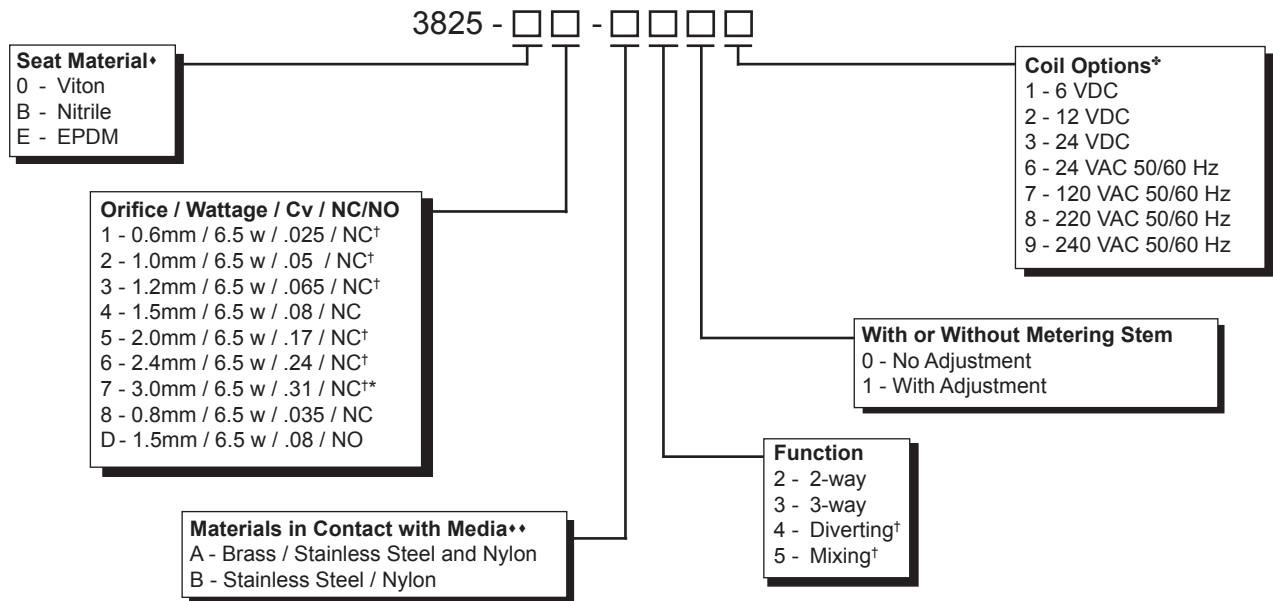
3825 - □□ - □□□□

**Seat Material**♦
0 - Viton
B - Nitrile
E - EPDM

**Orifice / Wattage / Cv / NC/NO**
1 - 0.6mm / 6.5 w / .025 / NC†
2 - 1.0mm / 6.5 w / .05 / NC†
3 - 1.2mm / 6.5 w / .065 / NC†
4 - 1.5mm / 6.5 w / .08 / NC
5 - 2.0mm / 6.5 w / .17 / NC†
6 - 2.4mm / 6.5 w / .24 / NC†
7 - 3.0mm / 6.5 w / .31 / NC†*
8 - 0.8mm / 6.5 w / .035 / NC
D - 1.5mm / 6.5 w / .08 / NO

**Materials in Contact with Media**♦♦
A - Brass / Stainless Steel and Nylon
B - Stainless Steel / Nylon

**Coil Options***
1 - 6 VDC
2 - 12 VDC
3 - 24 VDC
6 - 24 VAC 50/60 Hz
7 - 120 VAC 50/60 Hz
8 - 220 VAC 50/60 Hz
9 - 240 VAC 50/60 Hz

**With or Without Metering Stem**
0 - No Adjustment
1 - With Adjustment

**Function**
2 - 2-way
3 - 3-way
4 - Diverting†
5 - Mixing†